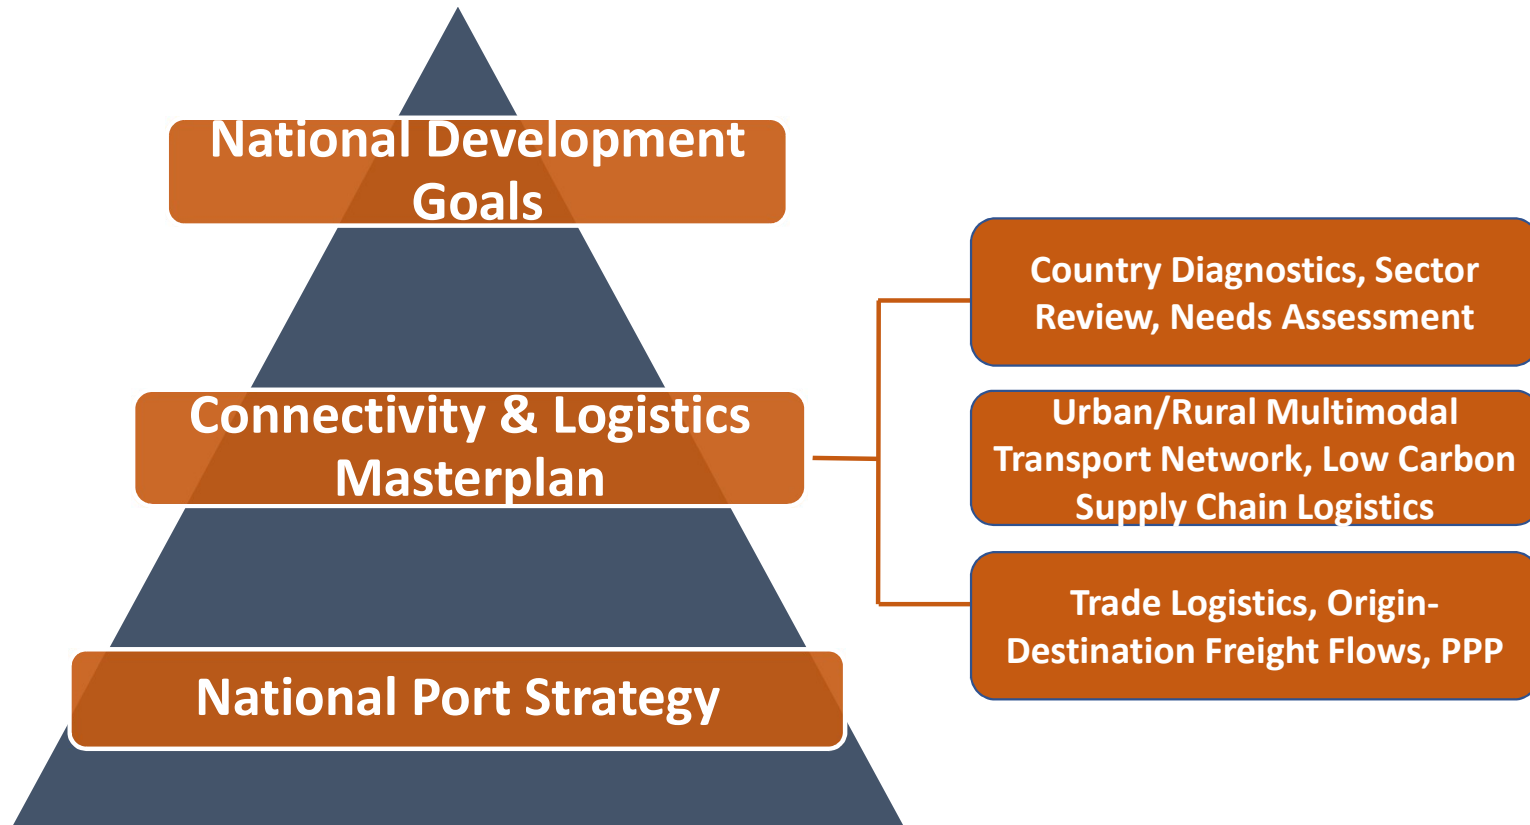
National Development Goals

Connectivity & Logistics Masterplan

National Port Strategy

Country Diagnostics, Sector Review, Needs Assessment

Urban/Rural Multimodal Transport Network, Low Carbon Supply Chain Logistics

Trade Logistics, Origin-Destination Freight Flows, PPP